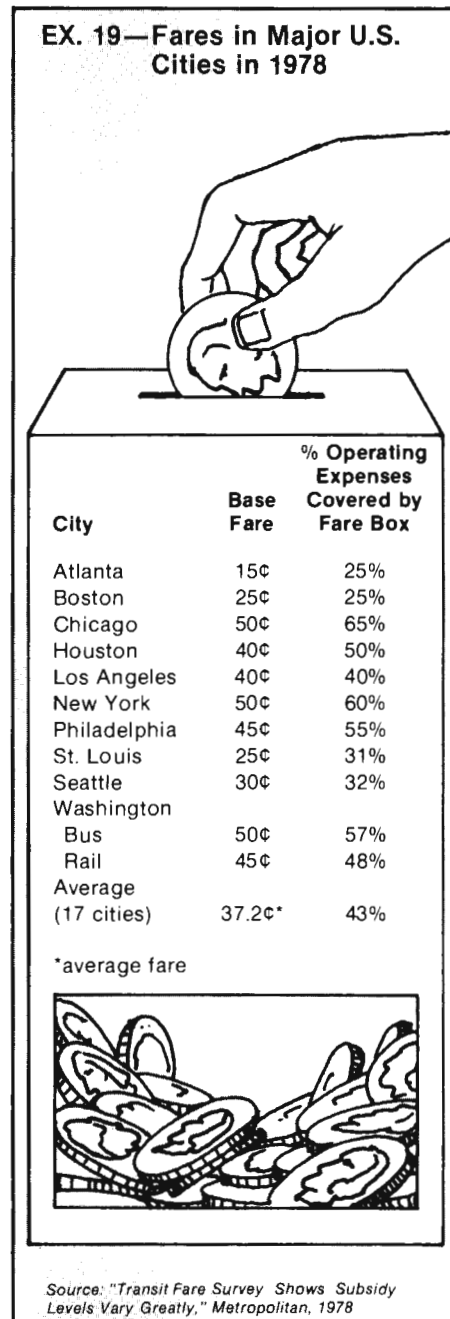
EX. 19—Fares in Major U.S. Cities in 1978

| City | Base Fare | % Operating Expenses Covered by Fare Box |
|---|---|---|
| Atlanta | 15¢ | 25% |
| Boston | 25¢ | 25% |
| Chicago | 50¢ | 65% |
| Houston | 40¢ | 50% |
| Los Angeles | 40¢ | 40% |
| New York | 50¢ | 60% |
| Philadelphia | 45¢ | 55% |
| St. Louis | 25¢ | 31% |
| Seattle | 30¢ | 32% |
| Washington | | |
| Bus | 50¢ | 57% |
| Rail | 45¢ | 48% |
| Average (17 cities) | 37.2¢* | 43% |

*average fare

Source: "Transit Fare Survey Shows Subsidy Levels Vary Greatly," Metropolitan, 1978